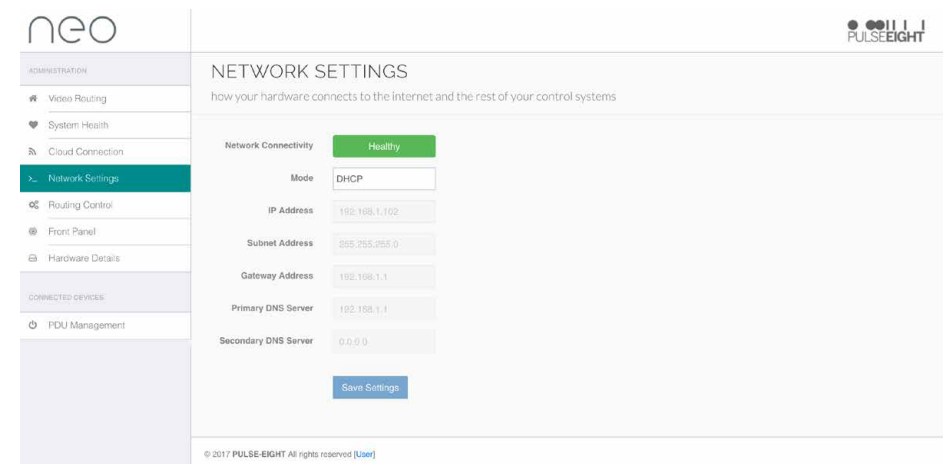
neo

PULSEEIGHT

ADMINISTRATION

Video Routing

System Health

Cloud Connection

Network Settings

Routing Control

Front Panel

Hardware Details

CONNECTED DEVICES

PDU Management

NETWORK SETTINGS

how your hardware connects to the internet and the rest of your control systems

| | |
|---|---|
| Network Connectivity | Healthy |
| Mode | DHCP |
| IP Address | 192.168.1.102 |
| Subnet Address | 255.255.255.0 |
| Gateway Address | 192.168.1.1 |
| Primary DNS Server | 192.168.1.1 |
| Secondary DNS Server | 0.0.0.0 |

Save Settings

© 2017 PULSE-EIGHT All rights reserved [User]